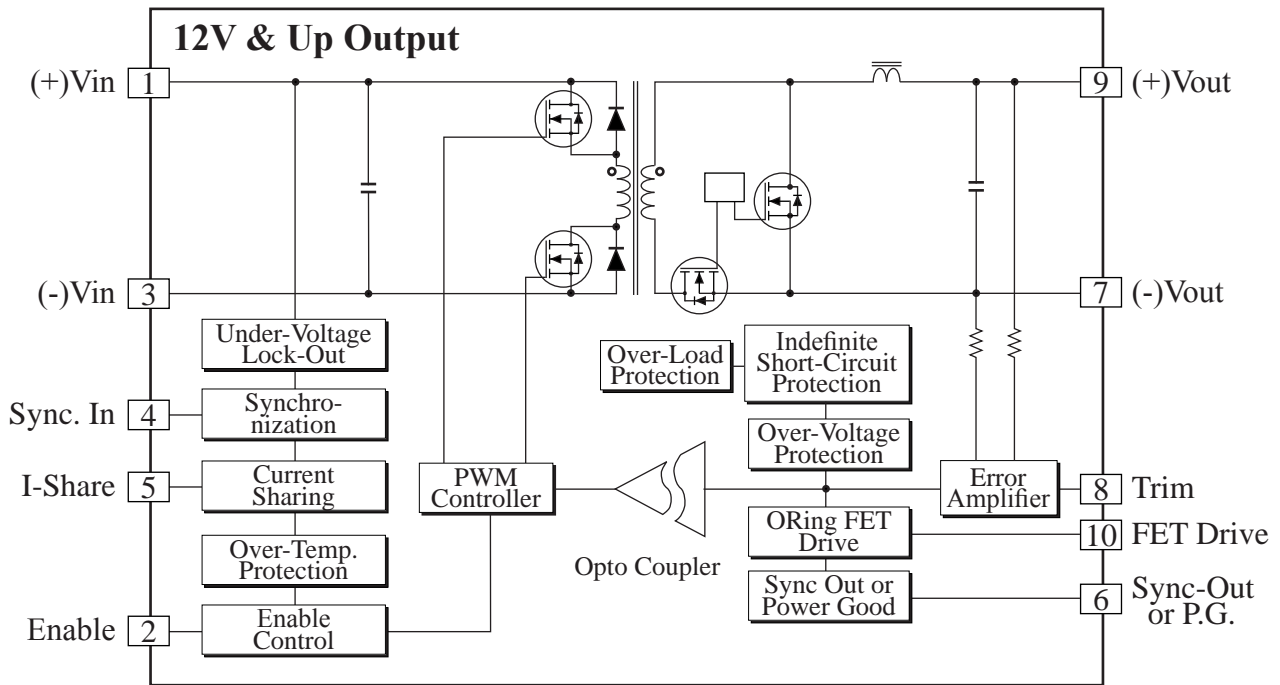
12V & Up Output

(+)Vin 1

9 (+)Vout

(-)Vin 3

7 (-)Vout

Under-Voltage Lock-Out

Over-Load Protection

Indefinite Short-Circuit Protection

Sync. In 4

Synchronization

Over-Voltage Protection

I-Share 5

Current Sharing

PWM Controller

Error Amplifier

8 Trim

ORing FET Drive

10 FET Drive

Over-Temp. Protection

Opto Coupler

Sync Out or Power Good

6 Sync-Out or P.G.

Enable 2

Enable Control